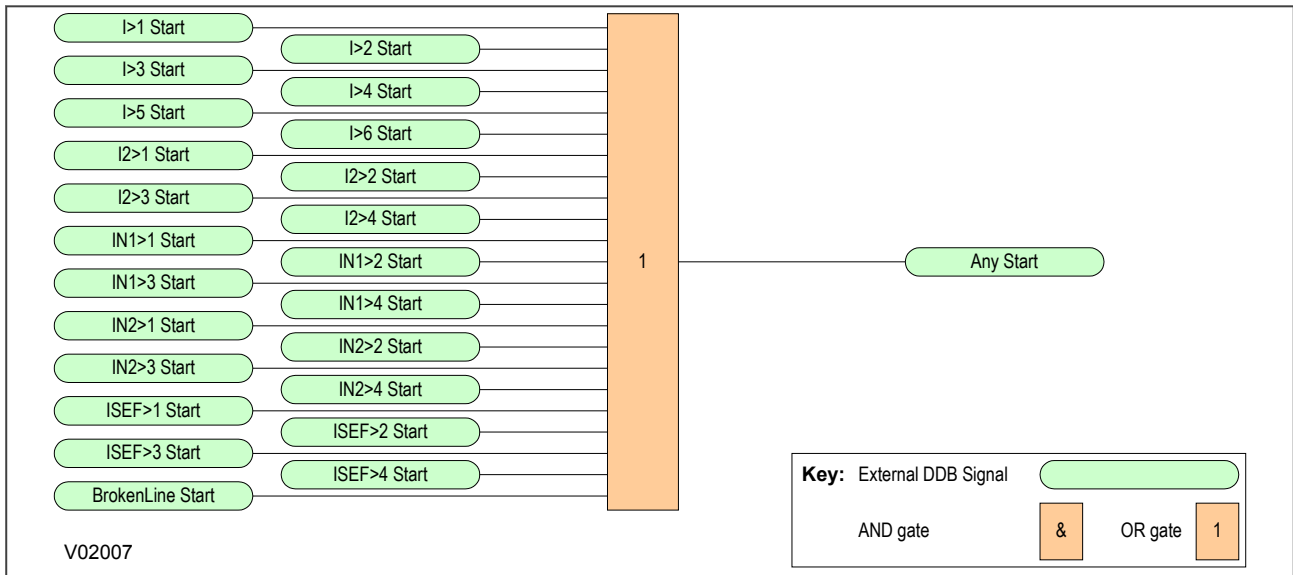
I>1 Start
I>2 Start
I>3 Start
I>4 Start
I>5 Start
I>6 Start
I2>1 Start
I2>2 Start
I2>3 Start
I2>4 Start
IN1>1 Start
IN1>2 Start
IN1>3 Start
IN1>4 Start
IN2>1 Start
IN2>2 Start
IN2>3 Start
IN2>4 Start
ISEF>1 Start
ISEF>2 Start
ISEF>3 Start
ISEF>4 Start
BrokenLine Start

1

Any Start

V02007

Key: External DDB Signal

AND gate &

OR gate 1